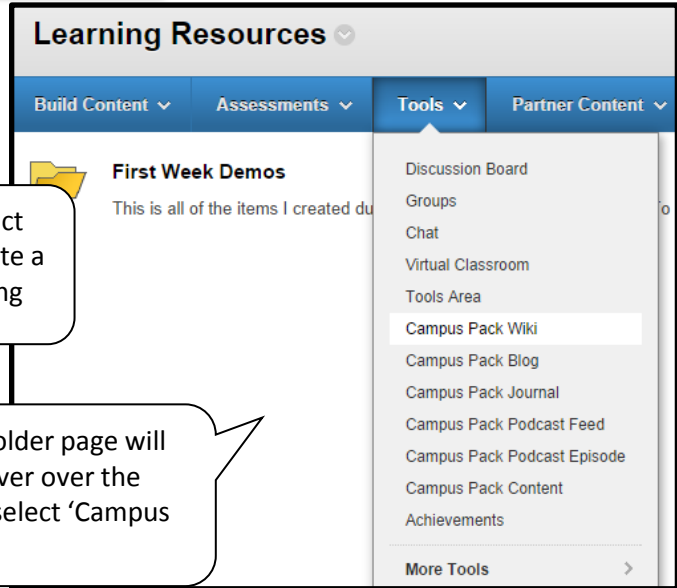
Learning Resources

Build Content
Assessments
Tools
Partner Content

First Week Demos

This is all of the items I created du

ct
te a
ng

older page will
ver over the
select 'Campus

Discussion Board
Groups
Chat
Virtual Classroom
Tools Area
Campus Pack Wiki
Campus Pack Blog
Campus Pack Journal
Campus Pack Podcast Feed
Campus Pack Podcast Episode
Campus Pack Content
Achievements
More Tools